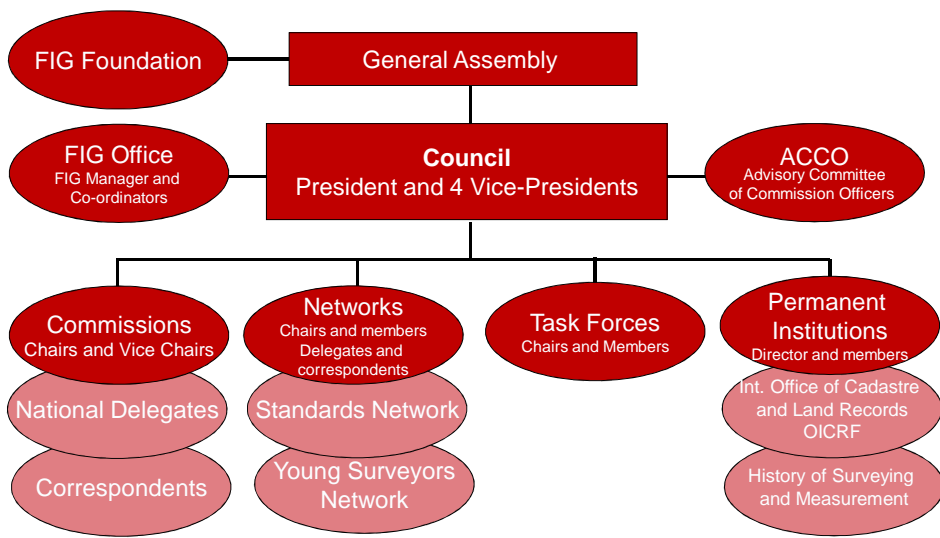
FIG Foundation

General Assembly

FIG Office
FIG Manager and Co-ordinators

Council
President and 4 Vice-Presidents

ACCO
Advisory Committee of Commission Officers

Commissions
Chairs and Vice Chairs

National Delegates

Correspondents

Networks
Chairs and members
Delegates and correspondents

Standards Network

Young Surveyors Network

Task Forces
Chairs and Members

Permanent Institutions
Director and members

Int. Office of Cadastre and Land Records OICRF

History of Surveying and Measurement